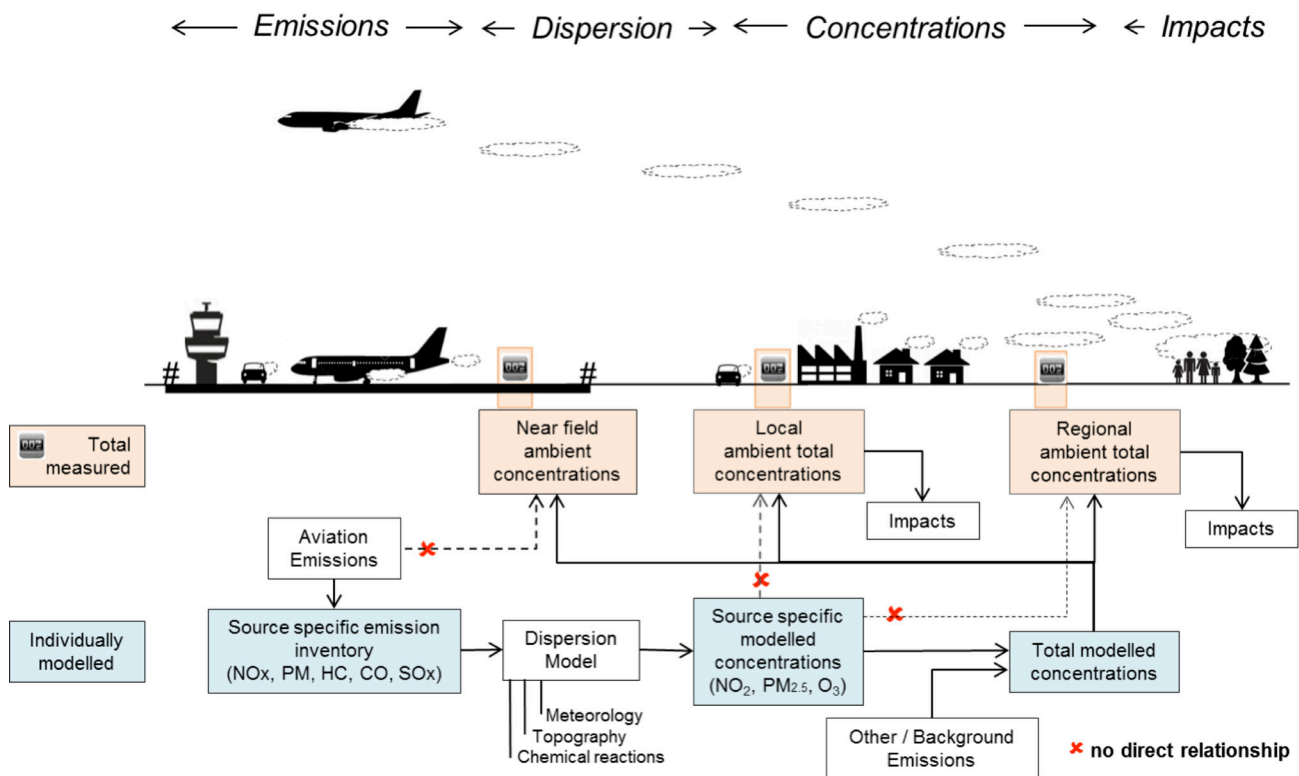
← Emissions → ← Dispersion → ← Concentrations → ← Impacts

#

002

#

002

002

002 Total measured

Near field ambient concentrations

Local ambient total concentrations

Regional ambient total concentrations

Aviation Emissions

Impacts

Impacts

Individually modelled

Source specific emission inventory (NOx, PM, HC, CO, SOx)

Dispersion Model

Meteorology

Topography

Chemical reactions

Source specific modelled concentrations ($NO_2$, $PM_{2.5}$, $O_3$)

Total modelled concentrations

Other / Background Emissions

no direct relationship